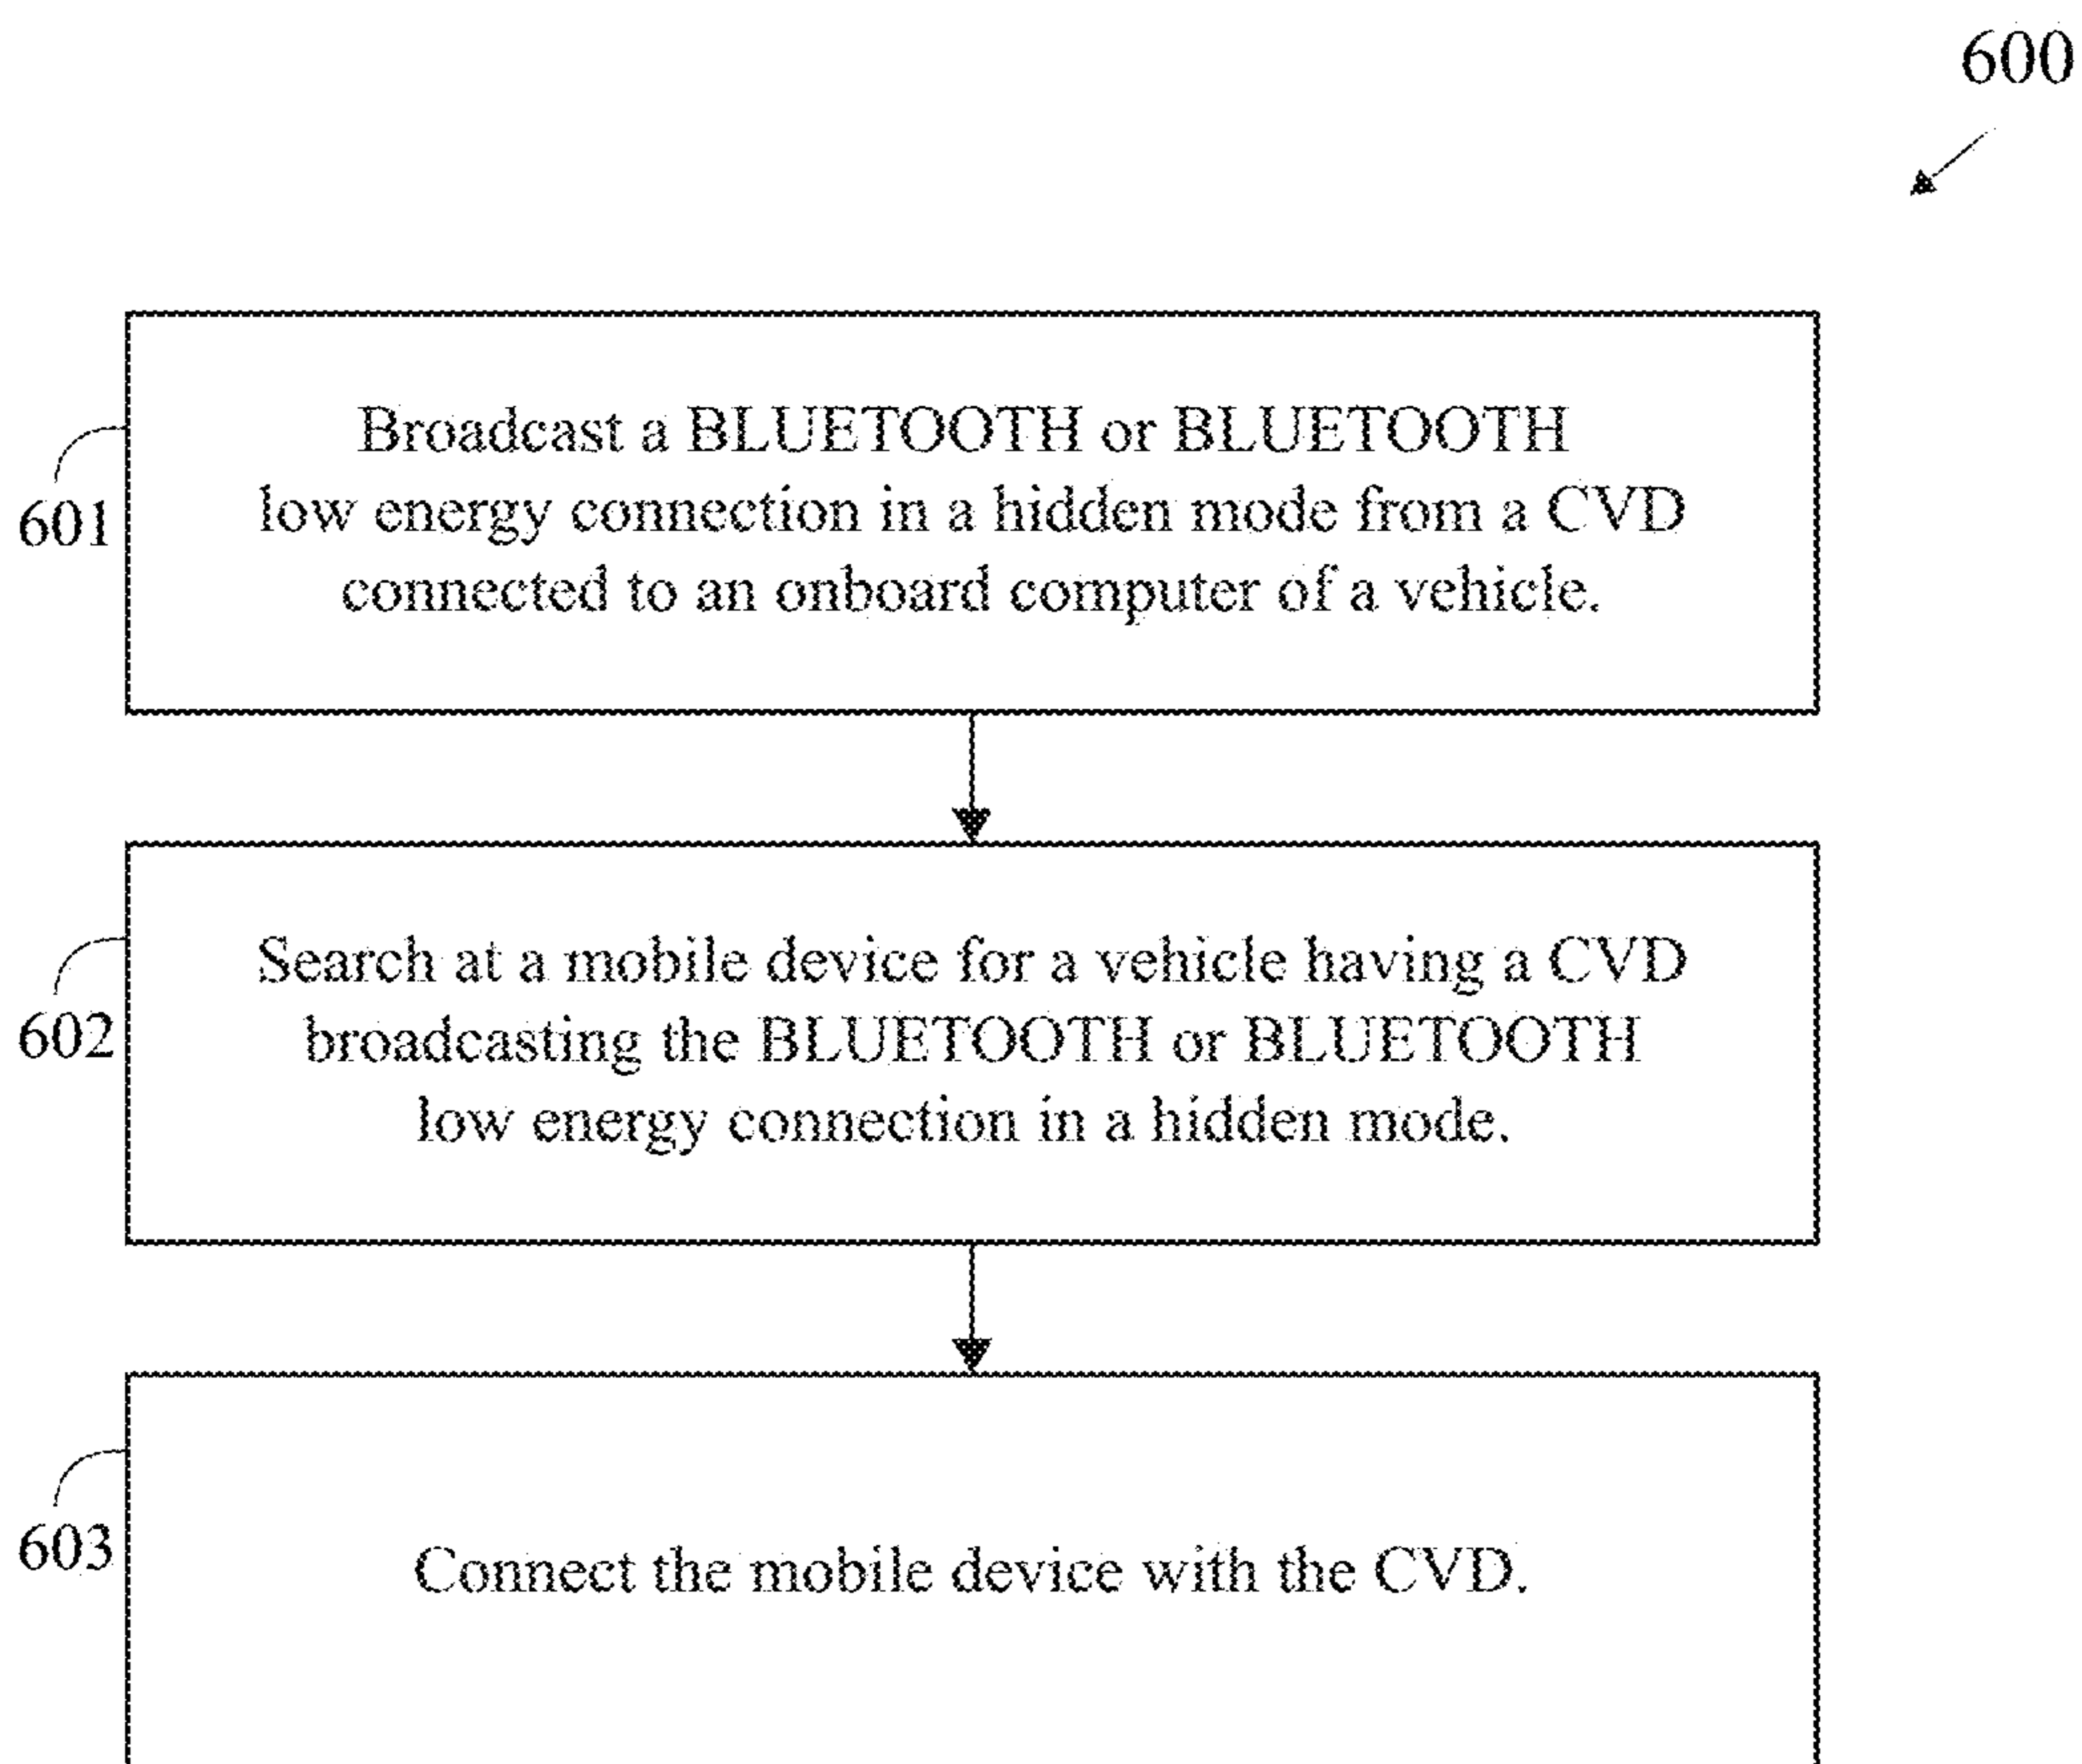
600

601

Broadcast a BLUETOOTH or BLUETOOTH low energy connection in a hidden mode from a CVD connected to an onboard computer of a vehicle.

602

Search at a mobile device for a vehicle having a CVD broadcasting the BLUETOOTH or BLUETOOTH low energy connection in a hidden mode.

603

Connect the mobile device with the CVD.